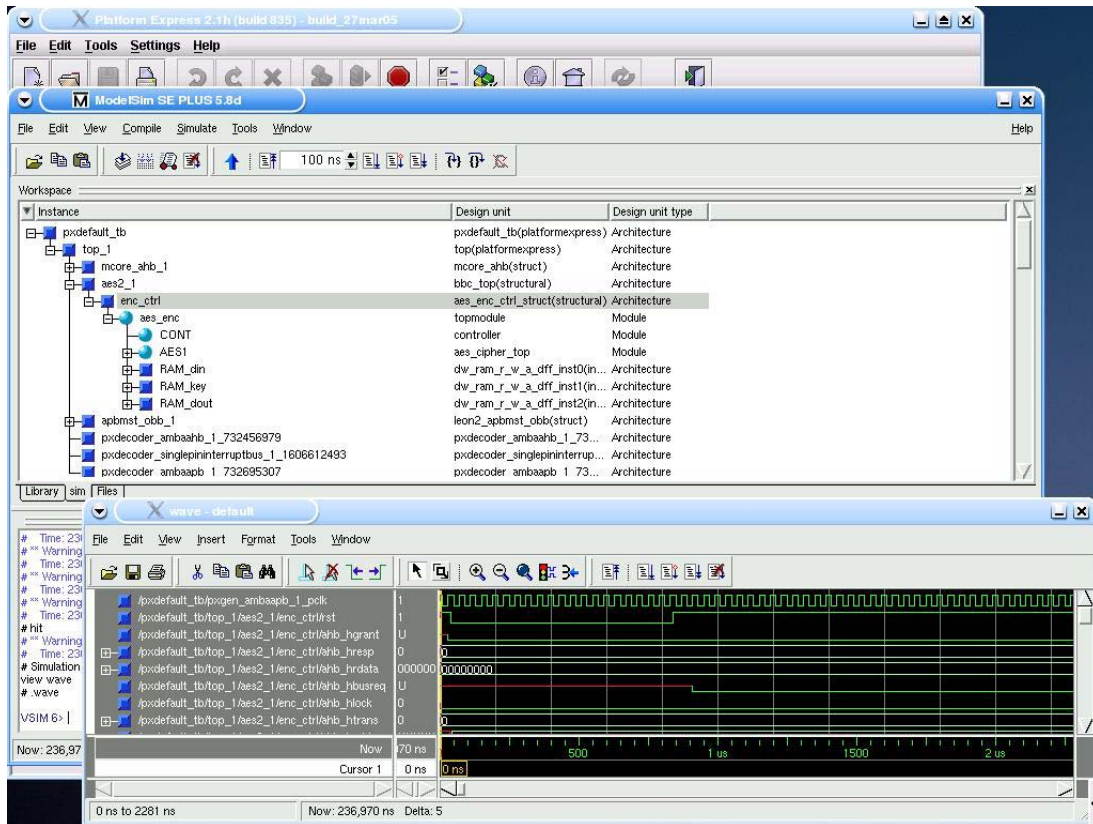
Platform Express 2.1h (build 835) - build_27mar05

File Edit Tools Settings Help

ModelSim SE PLUS 5.8d

File Edit View Compile Simulate Tools Window Help

100 ns

Workspace

| Instance | Design unit | Design unit type |
|---|---|---|
| pxdefault_tb | pxdefault_tb(platformexpress) | Architecture |
| top_1 | top(platformexpress) | Architecture |
| mcore_ahb_1 | mcore_ahb(struct) | Architecture |
| aes2_1 | bbc_top(structural) | Architecture |
| enc_ctrl | aes_enc_ctrl_struct(structural) | Architecture |
| aes_enc | topmodule | Module |
| CONT | controller | Module |
| AES1 | aes_cipher_top | Module |
| RAM_din | dw_ram_r_w_a_dff_inst0(in... | Architecture |
| RAM_key | dw_ram_r_w_a_dff_inst1(in... | Architecture |
| RAM_dout | dw_ram_r_w_a_dff_inst2(in... | Architecture |
| apbmst_obb_1 | leon2_apbmst_obb(struct) | Architecture |
| pxdecoder_ambaahb_1_732456979 | pxdecoder_ambaahb_1_73... | Architecture |
| pxdecoder_singlepininterruptbus_1_1606612493 | pxdecoder_singlepininterrup... | Architecture |
| pxdecoder ambaapb 1 732695307 | pxdecoder ambaapb 1 73... | Architecture |

Library sim Files

# Time: 23(
# ** Warning
# Time: 23(
# ** Warning
# Time: 23(
# ** Warning
# Time: 23(
# hit
# ** Warning
# Time: 23(
# Simulation
view wave
# .wave

VSIM 6>

Now: 236,97

wave - default

File Edit View Insert Format Tools Window

| Signal | Value |
|---|---|
| /pxdefault_tb/pxgen_ambaapb_1_pclk | 1 |
| /pxdefault_tb/top_1/aes2_1/enc_ctrl/rst | 1 |
| /pxdefault_tb/top_1/aes2_1/enc_ctrl/ahb_hgrant | U |
| /pxdefault_tb/top_1/aes2_1/enc_ctrl/ahb_hresp | 0 |
| /pxdefault_tb/top_1/aes2_1/enc_ctrl/ahb_hrdata | 000000 |
| /pxdefault_tb/top_1/aes2_1/enc_ctrl/ahb_hbusreq | U |
| /pxdefault_tb/top_1/aes2_1/enc_ctrl/ahb_hlock | 0 |
| /pxdefault_tb/top_1/aes2_1/enc_ctrl/ahb_htrans | 0 |

0
00000000
0

Now 70 ns
Cursor 1 0 ns 0 ns

500 1 us 1500 2 us

0 ns to 2281 ns Now: 236,970 ns Delta: 5